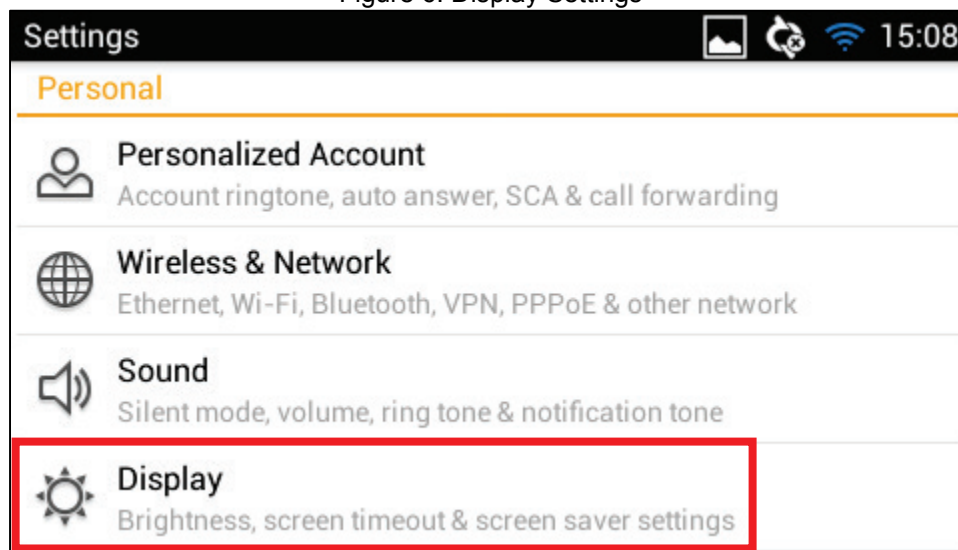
Figure 6: Display Settings

Settings 15:08

Personal

Personalized Account
Account ringtone, auto answer, SCA & call forwarding

Wireless & Network
Ethernet, Wi-Fi, Bluetooth, VPN, PPPoE & other network

Sound
Silent mode, volume, ring tone & notification tone

Display
Brightness, screen timeout & screen saver settings